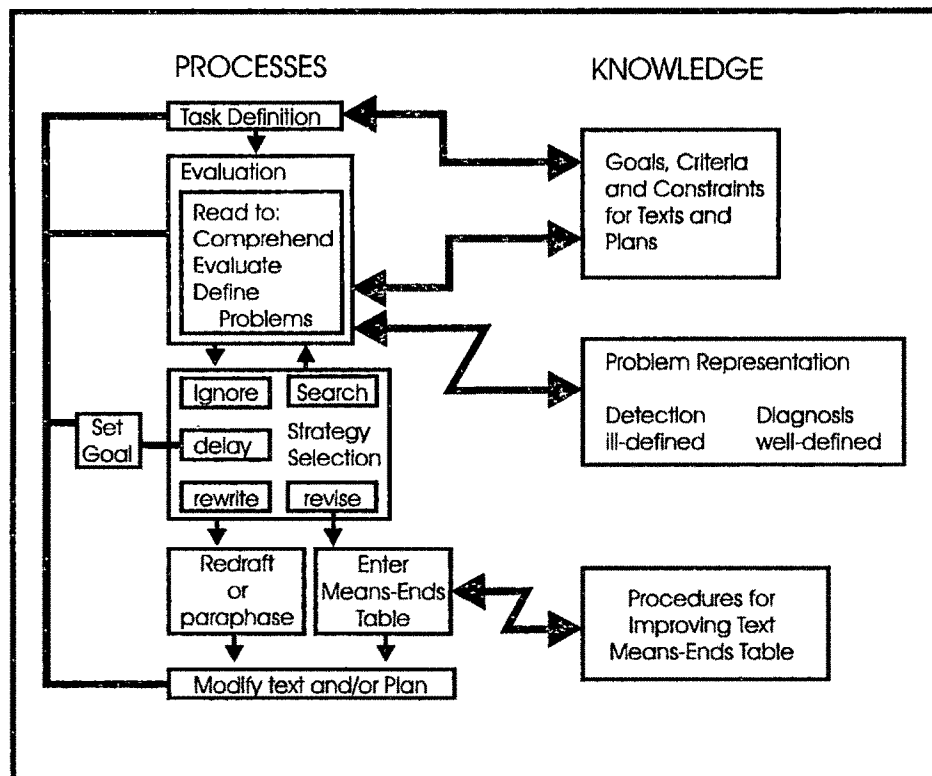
PROCESSES

KNOWLEDGE

Task Definition

Evaluation

Read to:
Comprehend
Evaluate
Define
Problems

Goals, Criteria and Constraints for Texts and Plans

Problem Representation

Detection ill-defined

Diagnosis well-defined

Ignore

Search

Set Goal

delay

Strategy Selection

rewrite

revise

Redraft or paraphase

Enter Means-Ends Table

Procedures for Improving Text Means-Ends Table

Modify text and/or Plan